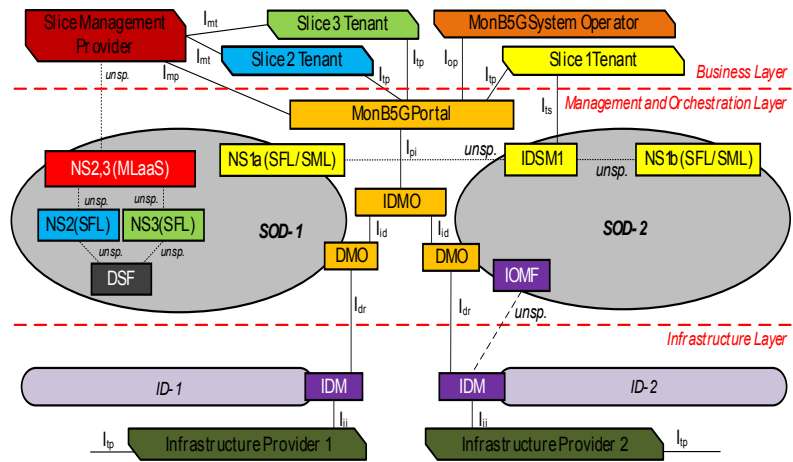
Slice Management Provider
$I_{mt}$
Slice 3 Tenant
MonB5G System Operator
$I_{mt}$
Slice 2 Tenant
$I_{tp}$
$I_{op}$
Slice 1 Tenant
unsp.
$I_{mp}$
$I_{tp}$
$I_{tp}$
Business Layer
Management and Orchestration Layer
$I_{ts}$
MonB5G Portal
NS1a (SFL/SML)
$I_{pi}$
unsp.
IDSM1
NS1b (SFL/SML)
NS2,3 (MLaaS)
unsp.
unsp.
unsp.
IDMO
NS2 (SFL)
NS3 (SFL)
SOD-1
SOD-2
$I_{id}$
$I_{id}$
unsp.
unsp.
DMO
DMO
DSF
IOMF
$I_{dr}$
$I_{dr}$
unsp.
Infrastructure Layer
ID-1
IDM
IDM
ID-2
$I_{ii}$
$I_{ii}$
$I_{tp}$
Infrastructure Provider 1
Infrastructure Provider 2
$I_{tp}$